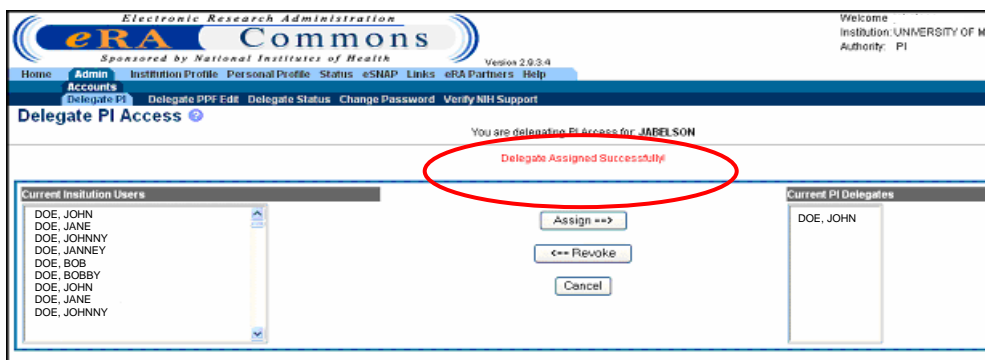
Electronic Research Administration

eRA Commons

Sponsored by National Institutes of Health

Version 2.9.3.4

Welcome

Institution: UNIVERSITY OF M

Authority: PI

Home Admin Institution Profile Personal Profile Status eSNAP Links eRA Partners Help

Accounts

Delegate PI Delegate PPF Edit Delegate Status Change Password Verify NIH Support

Delegate PI Access

You are delegating PI Access for: JABELSON

Delegate Assigned Successfully!

Current Insitution Users

DOE, JOHN
DOE, JANE
DOE, JOHNNY
DOE, JANNEY
DOE, BOB
DOE, BOBBY
DOE, JOHN
DOE, JANE
DOE, JOHNNY

Assign ==>

<== Revoke

Cancel

Current PI Delegates

DOE, JOHN